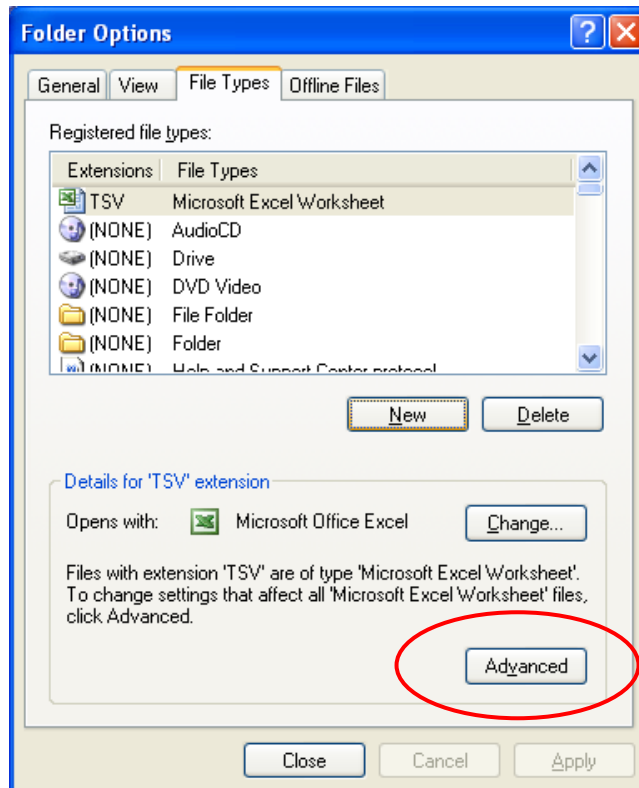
Folder Options

General | View | File Types | Offline Files

Registered file types:

| Extensions | File Types |
|---|---|
| TSV | Microsoft Excel Worksheet |
| (NONE) | AudioCD |
| (NONE) | Drive |
| (NONE) | DVD Video |
| (NONE) | File Folder |
| (NONE) | Folder |
| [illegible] | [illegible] |

New | Delete

Details for 'TSV' extension

Opens with: Microsoft Office Excel | Change...

Files with extension 'TSV' are of type 'Microsoft Excel Worksheet'. To change settings that affect all 'Microsoft Excel Worksheet' files, click Advanced.

Advanced

Close | Cancel | Apply